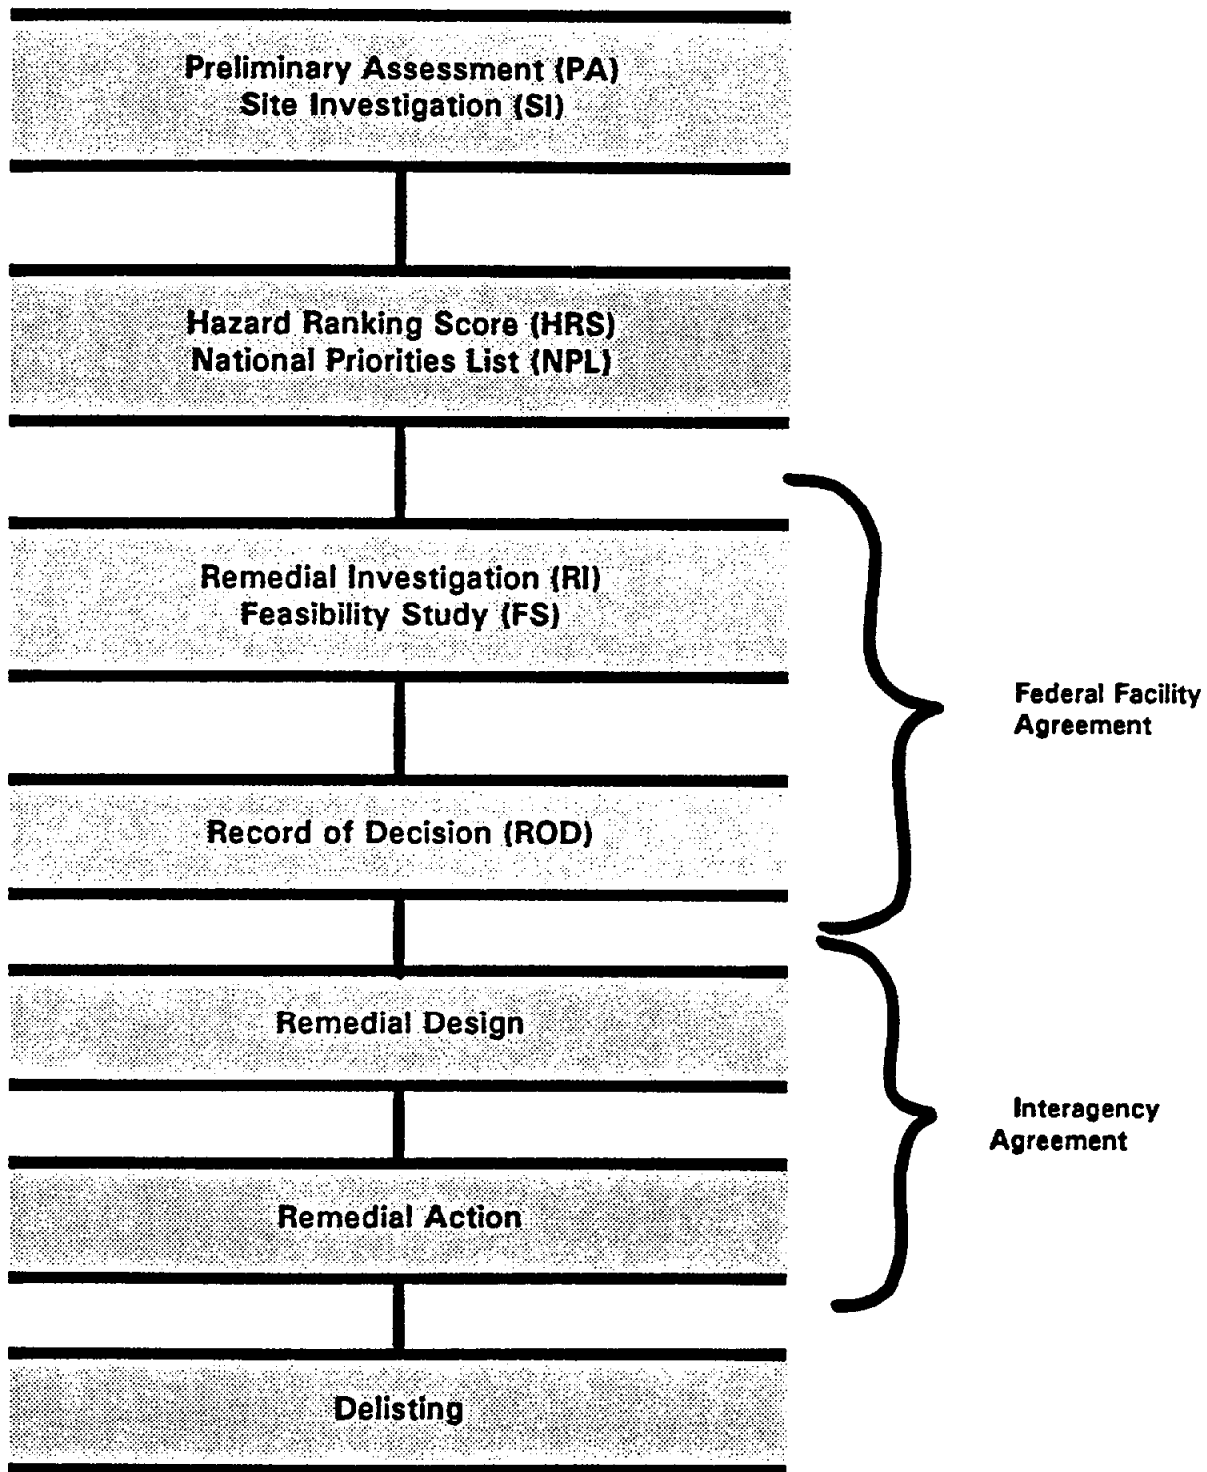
Preliminary Assessment (PA)
Site Investigation (SI)

Hazard Ranking Score (HRS)
National Priorities List (NPL)

Remedial Investigation (RI)
Feasibility Study (FS)

Record of Decision (ROD)

Remedial Design

Remedial Action

Delisting

Federal Facility Agreement

Interagency Agreement